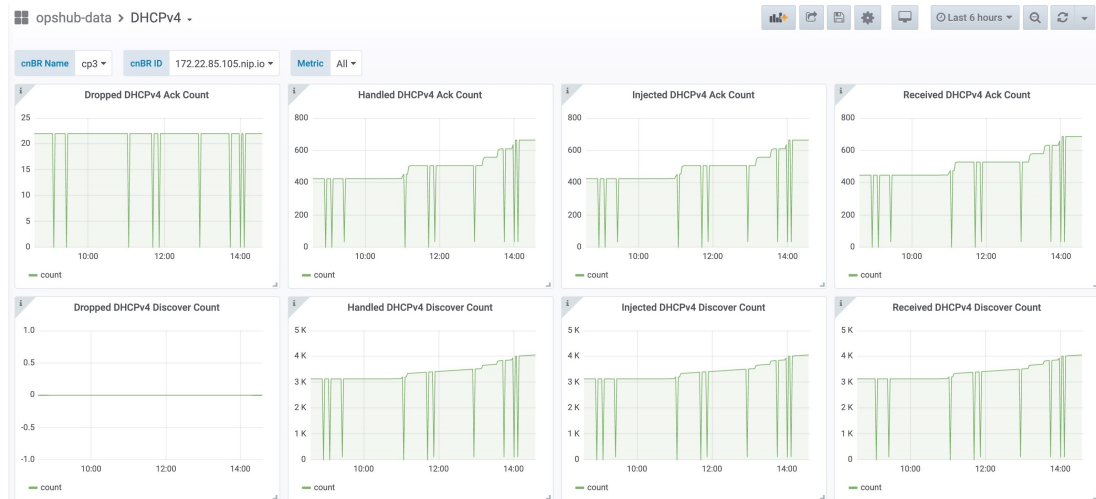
opshub-data > DHCPv4

Last 6 hours

cnBR Name cp3
cnBR ID 172.22.85.105.nip.io
Metric All

Dropped DHCPv4 Ack Count
25
20
15
10
5
0
10:00 12:00 14:00
count

Handled DHCPv4 Ack Count
800
600
400
200
0
10:00 12:00 14:00
count

Injected DHCPv4 Ack Count
800
600
400
200
0
10:00 12:00 14:00
count

Received DHCPv4 Ack Count
800
600
400
200
0
10:00 12:00 14:00
count

Dropped DHCPv4 Discover Count
1.0
0.5
0
-0.5
-1.0
10:00 12:00 14:00
count

Handled DHCPv4 Discover Count
5 K
4 K
3 K
2 K
1 K
0
10:00 12:00 14:00
count

Injected DHCPv4 Discover Count
5 K
4 K
3 K
2 K
1 K
0
10:00 12:00 14:00
count

Received DHCPv4 Discover Count
5 K
4 K
3 K
2 K
1 K
0
10:00 12:00 14:00
count